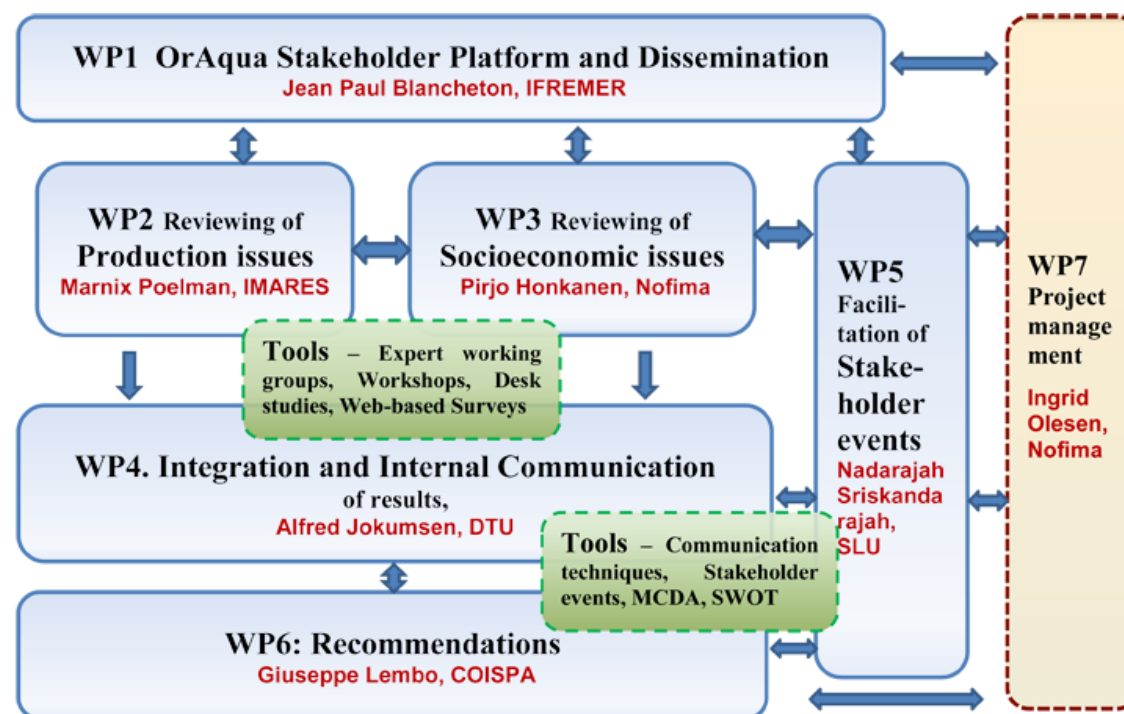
WP1 OrAqua Stakeholder Platform and Dissemination
Jean Paul Blancheton, IFREMER

WP2 Reviewing of Production issues
Marnix Poelman, IMARES

WP3 Reviewing of Socioeconomic issues
Pirjo Honkanen, Nofima

WP5 Facilitation of Stakeholder events
Nadarajah Sriskandarajah, SLU

WP7 Project management
Ingrid Olesen, Nofima

Tools – Expert working groups, Workshops, Desk studies, Web-based Surveys

WP4. Integration and Internal Communication of results,
Alfred Jokumsen, DTU

Tools – Communication techniques, Stakeholder events, MCDA, SWOT

WP6: Recommendations
Giuseppe Lembo, COISPA